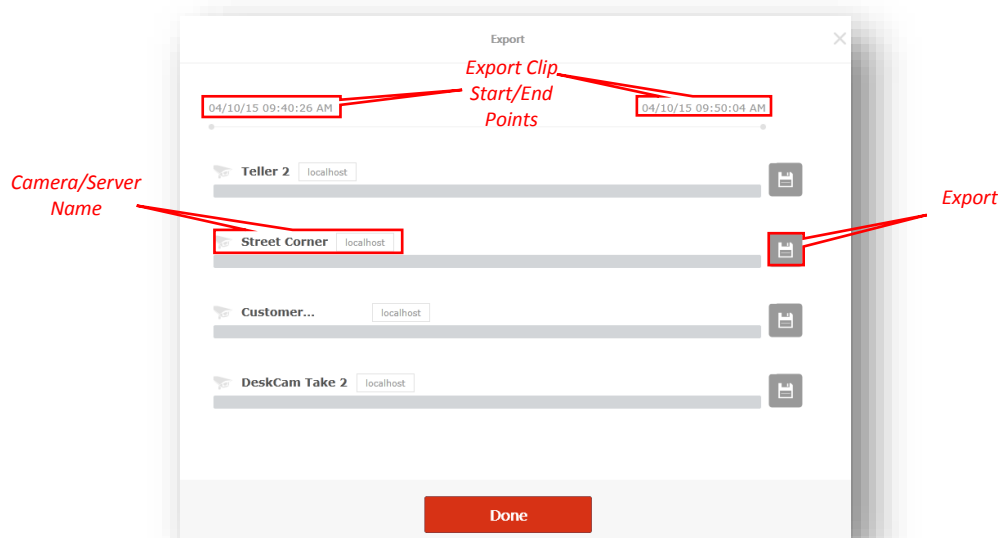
Export

Export Clip Start/End Points

04/10/15 09:40:26 AM

04/10/15 09:50:04 AM

Camera/Server Name

Export

Teller 2 localhost

Street Corner localhost

Customer... localhost

DeskCam Take 2 localhost

Done